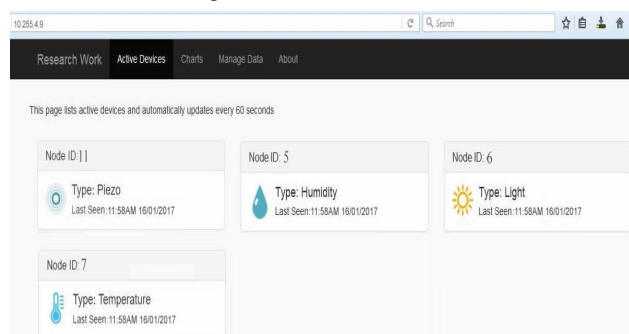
10.255.4.9

Search

Research Work Active Devices Charts Manage Data About

This page lists active devices and automatically updates every 60 seconds

Node ID: 11

Type: Piezo
Last Seen:11:58AM 16/01/2017

Node ID: 5

Type: Humidity
Last Seen:11:58AM 16/01/2017

Node ID: 6

Type: Light
Last Seen:11:58AM 16/01/2017

Node ID: 7

Type: Temperature
Last Seen:11:58AM 16/01/2017